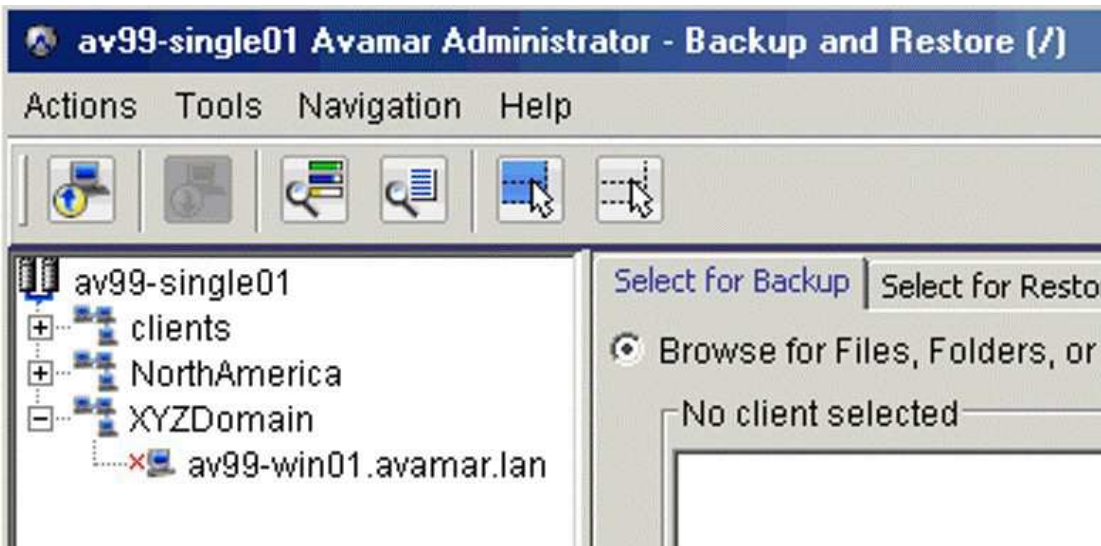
av99-single01 Avamar Administrator - Backup and Restore (/)

Actions Tools Navigation Help

av99-single01
clients
NorthAmerica
XYZDomain
av99-win01.avamar.lan

Select for Backup | Select for Resto

Browse for Files, Folders, or

No client selected